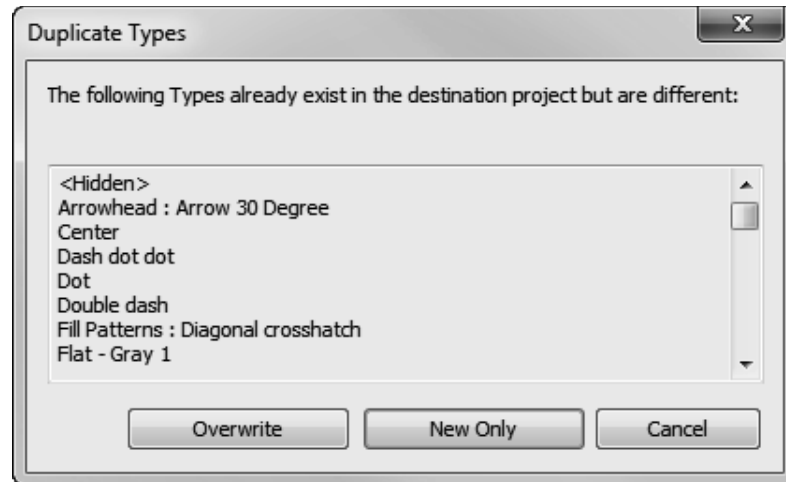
Duplicate Types

X

The following Types already exist in the destination project but are different:

<Hidden>
Arrowhead : Arrow 30 Degree
Center
Dash dot dot
Dot
Double dash
Fill Patterns : Diagonal crosshatch
Flat - Gray 1

Overwrite | New Only | Cancel